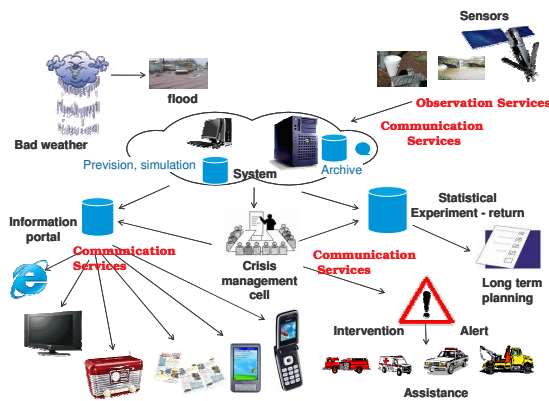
Sensors

flood

Bad weather

Observation Services

Communication Services

Prevision, simulation

System

Archive

Information portal

Communication Services

Crisis management cell

Statistical Experiment - return

Communication Services

Long term planning

Intervention

Alert

Assistance